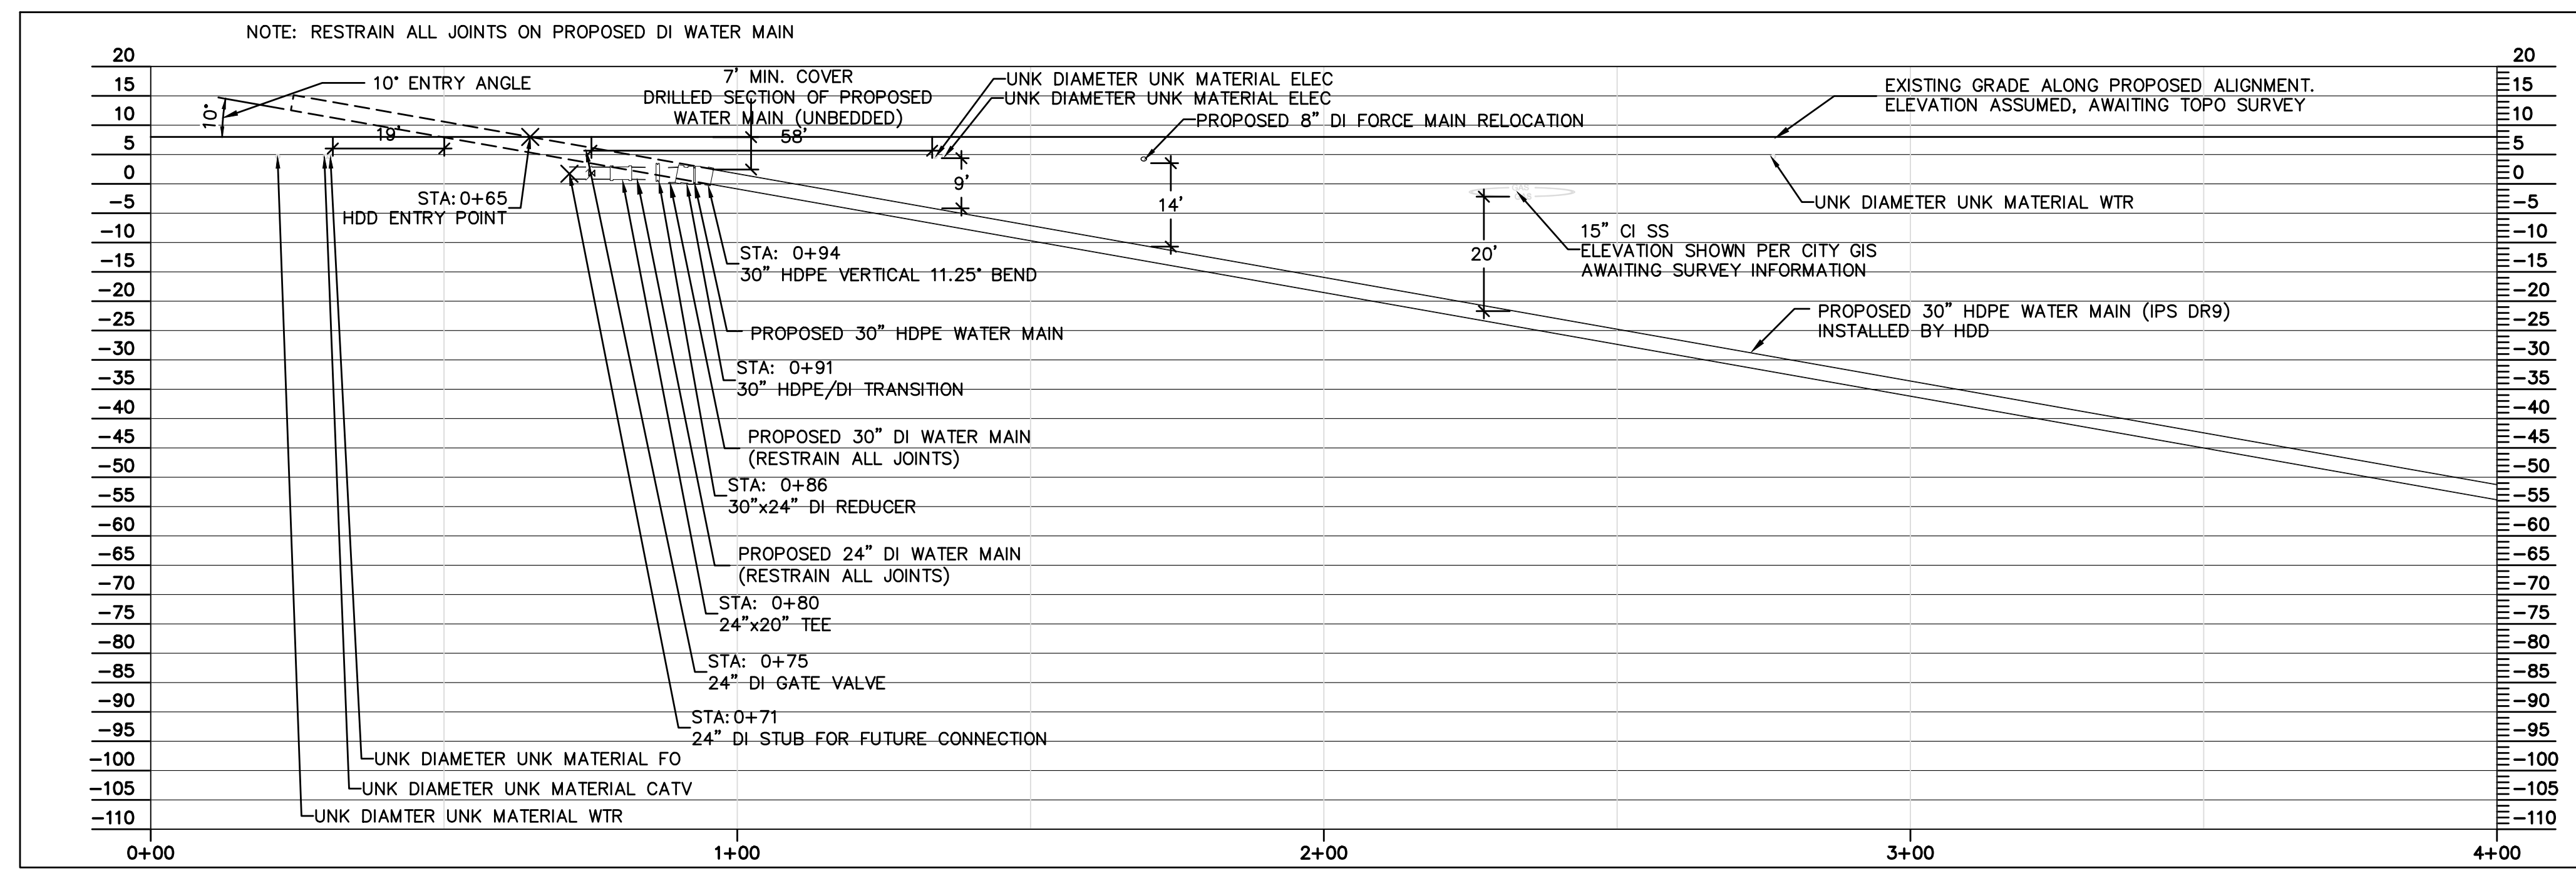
NOTE: RESTRAIN ALL JOINTS ON PROPOSED DI WATER MAIN

20
15
10
5
0
-5
-10
-15
-20
-25
-30
-35
-40
-45
-50
-55
-60
-65
-70
-75
-80
-85
-90
-95
-100
-105
-110

10° ENTRY ANGLE
10°
19'
7' MIN. COVER
DRILLED SECTION OF PROPOSED WATER MAIN (UNBEDDED)
58'
UNK DIAMETER UNK MATERIAL ELEC
UNK DIAMETER UNK MATERIAL ELEC
PROPOSED 8" DI FORCE MAIN RELOCATION
EXISTING GRADE ALONG PROPOSED ALIGNMENT. ELEVATION ASSUMED, AWAITING TOPO SURVEY
9'
14'
UNK DIAMETER UNK MATERIAL WTR
STA: 0+65
HDD ENTRY POINT
15" CI SS
ELEVATION SHOWN PER CITY GIS AWAITING SURVEY INFORMATION
20'
STA: 0+94
30" HDPE VERTICAL 11.25° BEND
PROPOSED 30" HDPE WATER MAIN (IPS DR9) INSTALLED BY HDD
PROPOSED 30" HDPE WATER MAIN
STA: 0+91
30" HDPE/DI TRANSITION
PROPOSED 30" DI WATER MAIN (RESTRAIN ALL JOINTS)
STA: 0+86
30"x24" DI REDUCER
PROPOSED 24" DI WATER MAIN (RESTRAIN ALL JOINTS)
STA: 0+80
24"x20" TEE
STA: 0+75
24" DI GATE VALVE
STA: 0+71
24" DI STUB FOR FUTURE CONNECTION
UNK DIAMETER UNK MATERIAL FO
UNK DIAMETER UNK MATERIAL CATV
UNK DIAMTER UNK MATERIAL WTR

20
15
10
5
0
-5
-10
-15
-20
-25
-30
-35
-40
-45
-50
-55
-60
-65
-70
-75
-80
-85
-90
-95
-100
-105
-110

0+00
1+00
2+00
3+00
4+00